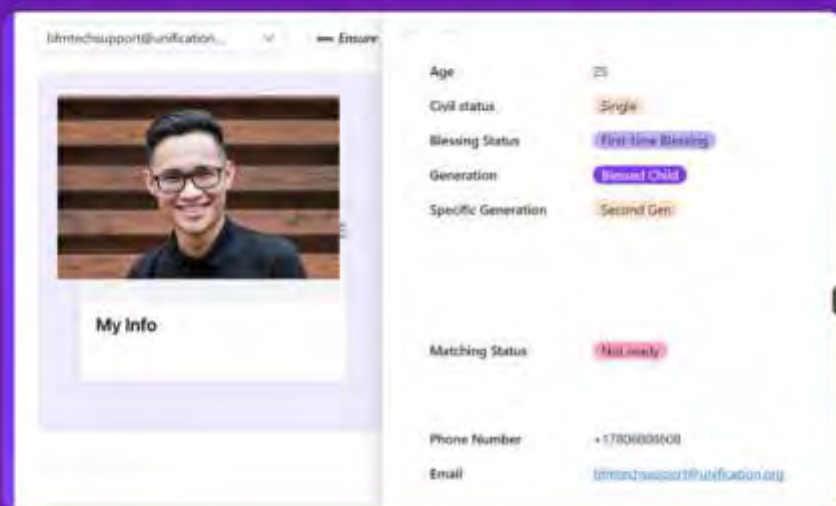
bfmtechsupport@unification...

Ensure

My Info

Age 25

Civil status Single

Blessing Status First time Blessing

Generation Blessed Child

Specific Generation Second Gen

Matching Status Not ready

Phone Number +17806000608

Email bfmtechsupport@unification.org